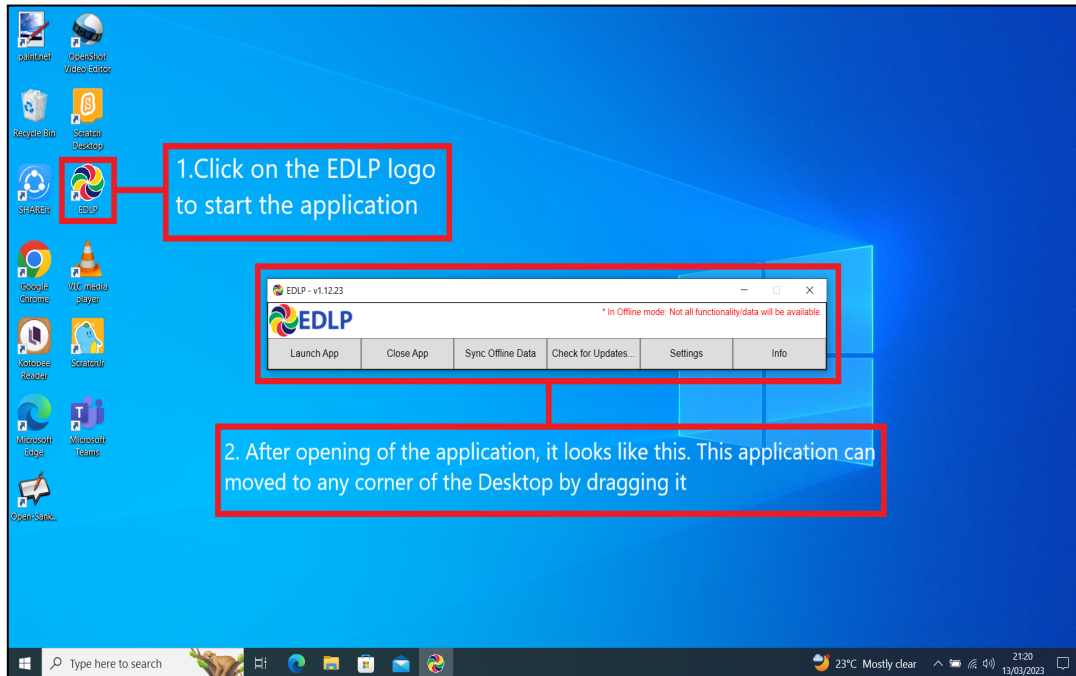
paint.net

OpenShot Video Editor

Recycle Bin

Scratch Desktop

SHAREit

EDLP

1.Click on the EDLP logo to start the application

Google Chrome

VLC media player

EDLP - v1.12.23

EDLP

* In Offline mode: Not all functionality/data will be available.

| Launch App | Close App | Sync Offline Data | Check for Updates... | Settings | Info |
|---|---|---|---|---|---|

Kotobee Reader

ScratchJr

Microsoft Edge

Microsoft Teams

2. After opening of the application, it looks like this. This application can moved to any corner of the Desktop by dragging it

Open-Sank...

Type here to search

23°C Mostly clear

21:20
13/03/2023